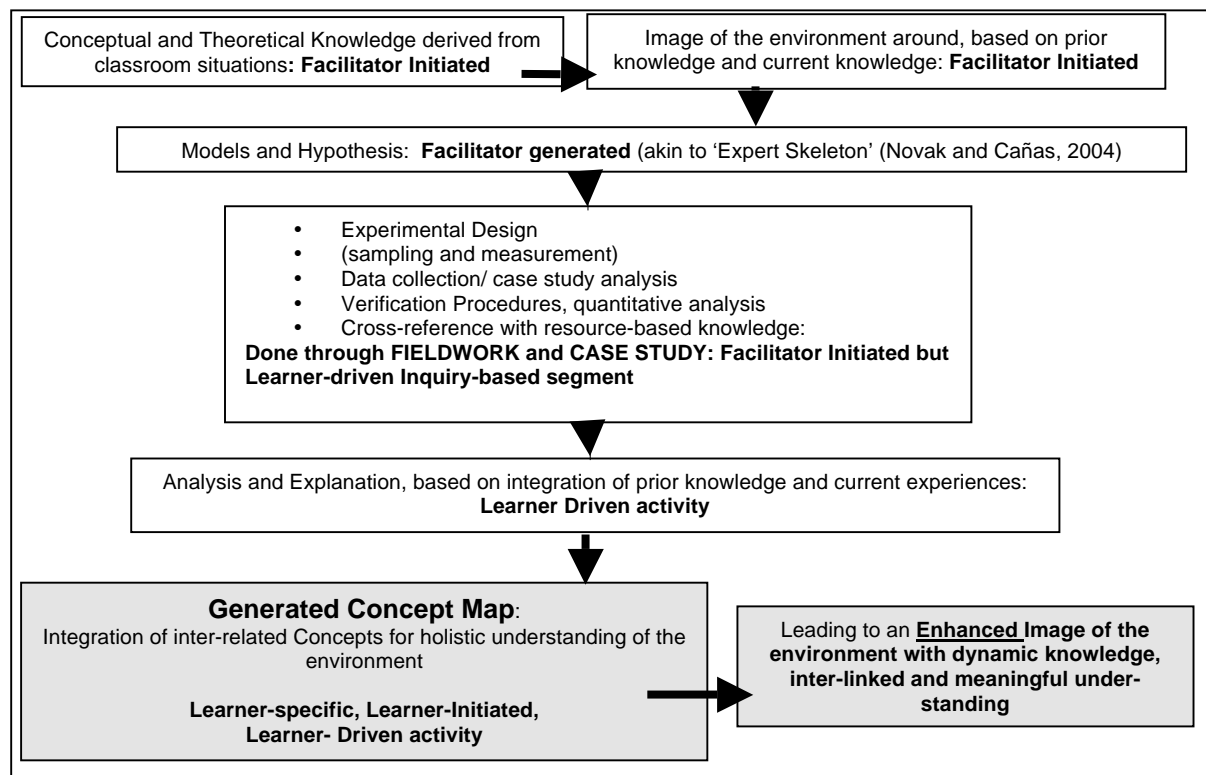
Conceptual and Theoretical Knowledge derived from classroom situations: Facilitator Initiated

Image of the environment around, based on prior knowledge and current knowledge: Facilitator Initiated

Models and Hypothesis: Facilitator generated (akin to 'Expert Skeleton' (Novak and Cañas, 2004)

• Experimental Design
• (sampling and measurement)
• Data collection/ case study analysis
• Verification Procedures, quantitative analysis
• Cross-reference with resource-based knowledge:
Done through FIELDWORK and CASE STUDY: Facilitator Initiated but Learner-driven Inquiry-based segment

Analysis and Explanation, based on integration of prior knowledge and current experiences: Learner Driven activity

Generated Concept Map:
Integration of inter-related Concepts for holistic understanding of the environment

Learner-specific, Learner-Initiated, Learner- Driven activity

Leading to an Enhanced Image of the environment with dynamic knowledge, inter-linked and meaningful understanding